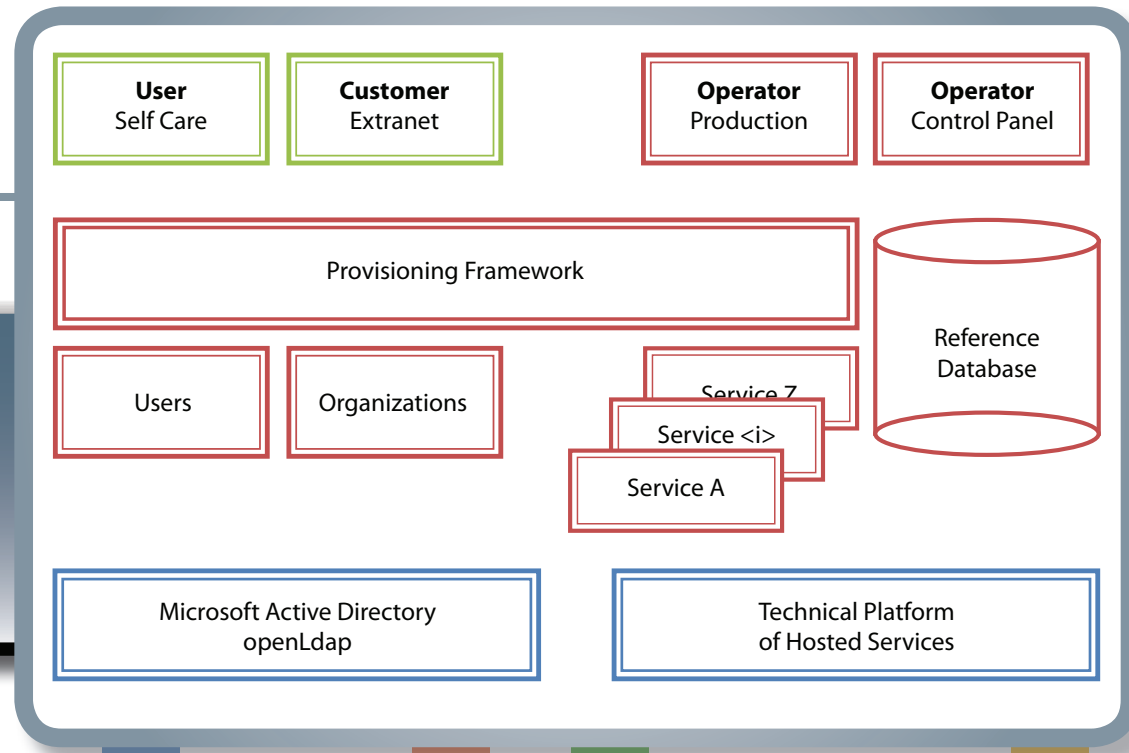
**User**
Self Care

**Customer**
Extranet

**Operator**
Production

**Operator**
Control Panel

Provisioning Framework

Reference
Database

Users

Organizations

Service Z

Service <i>

Service A

Microsoft Active Directory
openLdap

Technical Platform
of Hosted Services